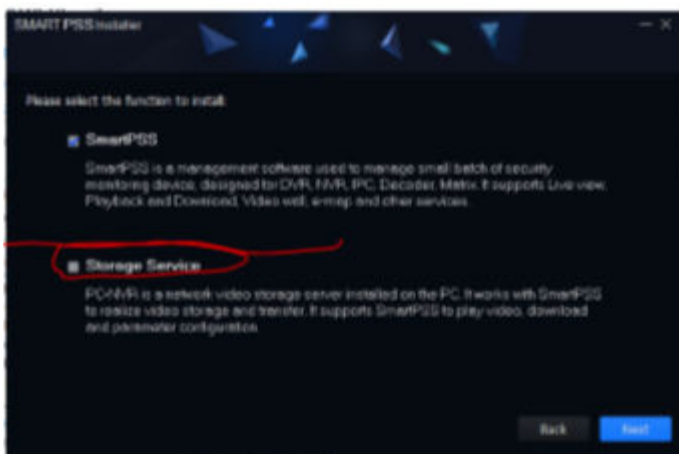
SMART PSS Installer

— ×

Please select the function to install:

SmartPSS

SmartPSS is a management software used to manage small batch of security monitoring device, designed for DVR, NVR, IPC, Decoder, Matrix. It supports Live view, Playback and Download, Video wall, e-map and other services.

Storage Service

PC-NVR is a network video storage server installed on the PC. It works with SmartPSS to realize video storage and transfer. It supports SmartPSS to play video, download and parameter configuration.

Back

Next